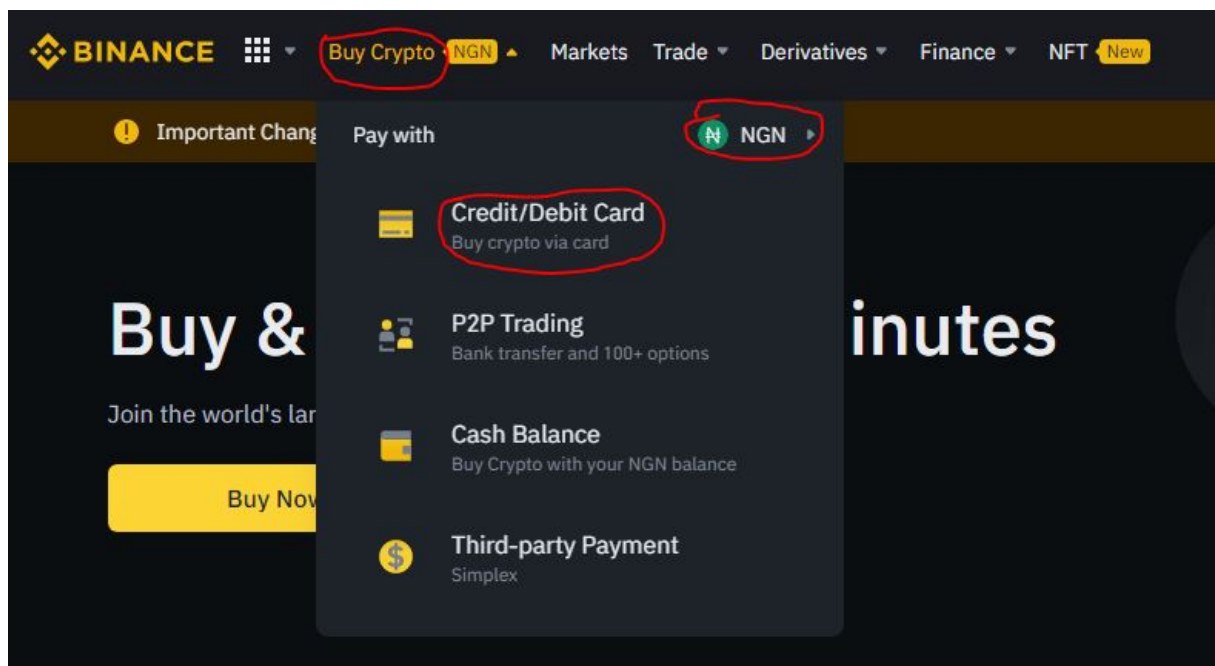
BINANCE Buy Crypto NGN Markets Trade Derivatives Finance NFT New

Important Chang

Pay with ₦ NGN

Credit/Debit Card
Buy crypto via card

P2P Trading
Bank transfer and 100+ options

Cash Balance
Buy Crypto with your NGN balance

Third-party Payment
Simplex

Buy & inutes

Join the world's lar

Buy Nov